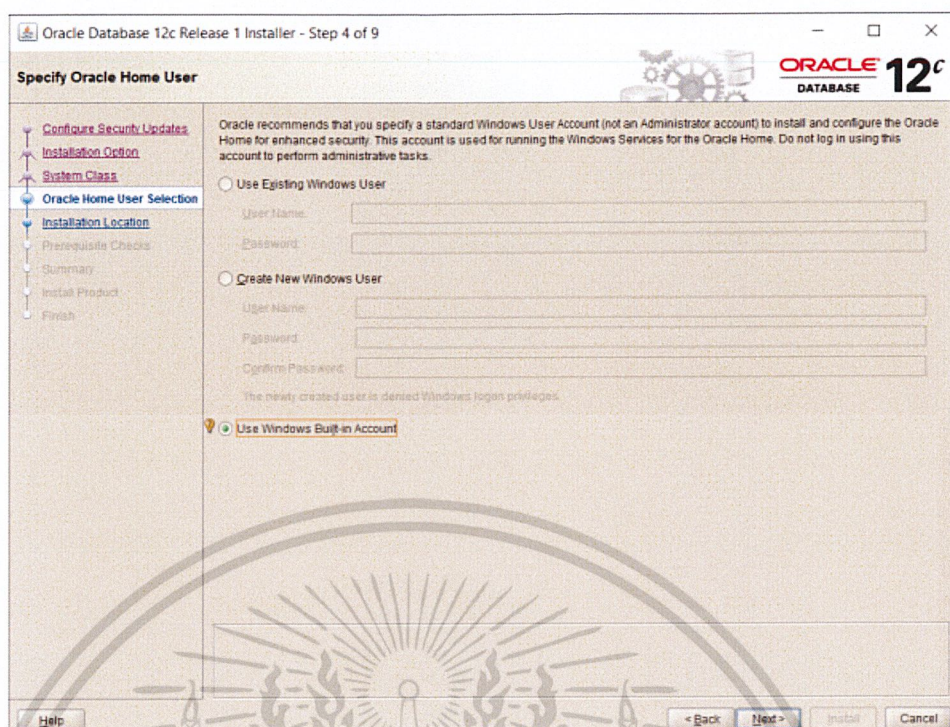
Oracle Database 12c Release 1 Installer - Step 4 of 9

Specify Oracle Home User

ORACLE DATABASE 12c

Configure Security Updates
Installation Option
System Class
Oracle Home User Selection
Installation Location
Prerequisite Checks
Summary
Install Product
Finish

Oracle recommends that you specify a standard Windows User Account (not an Administrator account) to install and configure the Oracle Home for enhanced security. This account is used for running the Windows Services for the Oracle Home. Do not log in using this account to perform administrative tasks.

Use Existing Windows User

User Name:

Password:

Create New Windows User

User Name:

Password:

Confirm Password:

The newly created user is denied Windows logon privileges.

Use Windows Built-in Account

Help

< Back  Next >  Install  Cancel